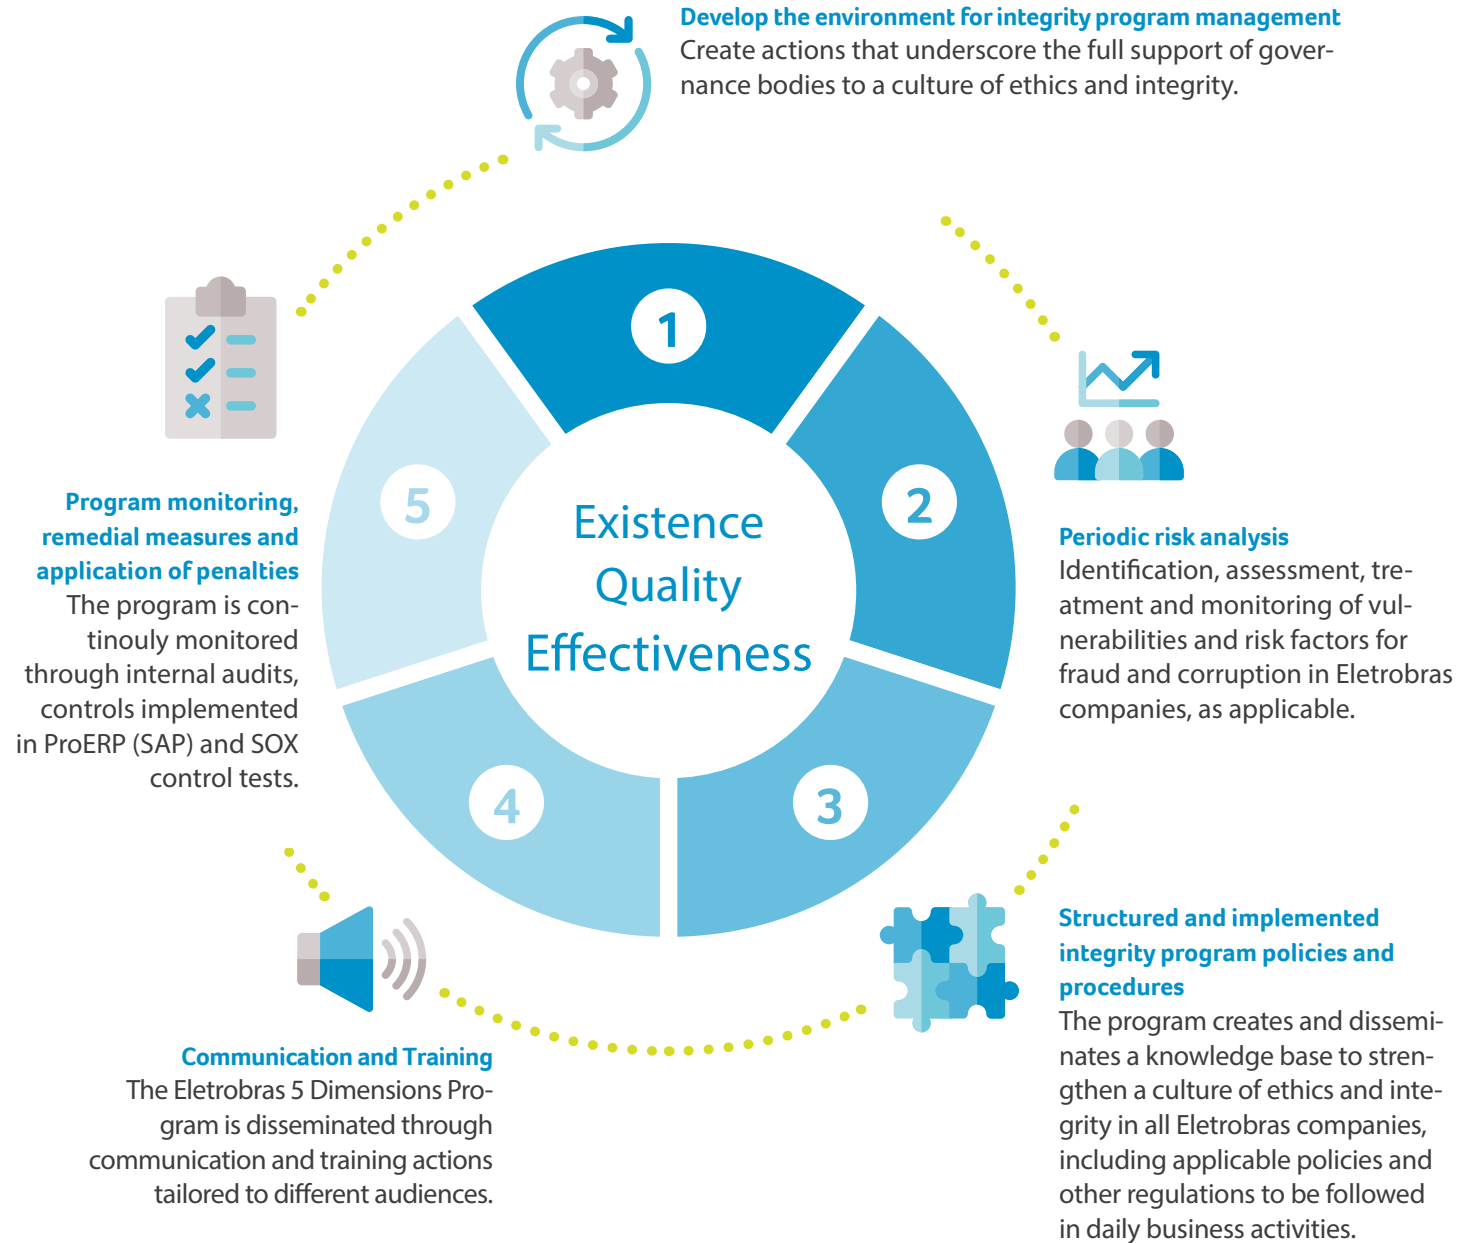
Develop the environment for integrity program management
Create actions that underscore the full support of governance bodies to a culture of ethics and integrity.

1

2

3

4

5

Existence
Quality
Effectiveness

Periodic risk analysis
Identification, assessment, treatment and monitoring of vulnerabilities and risk factors for fraud and corruption in Eletrobras companies, as applicable.

Structured and implemented integrity program policies and procedures
The program creates and disseminates a knowledge base to strengthen a culture of ethics and integrity in all Eletrobras companies, including applicable policies and other regulations to be followed in daily business activities.

Communication and Training
The Eletrobras 5 Dimensions Program is disseminated through communication and training actions tailored to different audiences.

Program monitoring, remedial measures and application of penalties
The program is continouly monitored through internal audits, controls implemented in ProERP (SAP) and SOX control tests.